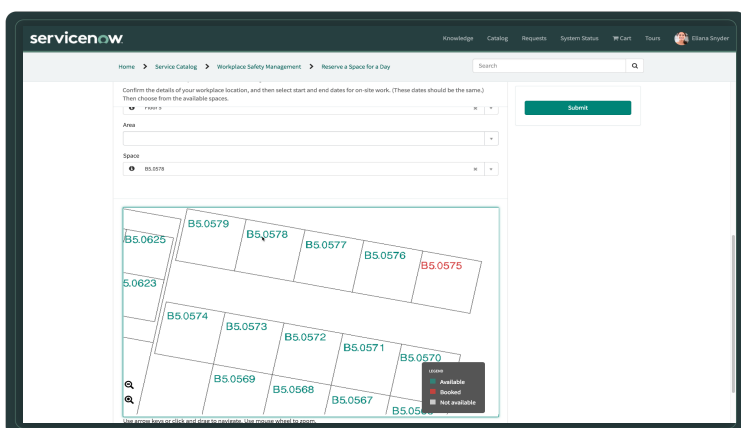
servicenow.

Knowledge Catalog Requests System Status Cart Tours Eliana Snyder

Home > Service Catalog > Workplace Safety Management > Reserve a Space for a Day

Search

Confirm the details of your workplace location, and then select start and end dates for on-site work. (These dates should be the same.) Then choose from the available spaces.

Floor 5

Area

Space

B5.0578

Submit

B5.0579
B5.0578
B5.0577
B5.0576
B5.0575
B5.0625
B5.0623
B5.0574
B5.0573
B5.0572
B5.0571
B5.0570
B5.0569
B5.0568
B5.0567
B5.05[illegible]

LEGEND
Available
Booked
Not available

Use arrow keys or click and drag to navigate. Use mouse wheel to zoom.